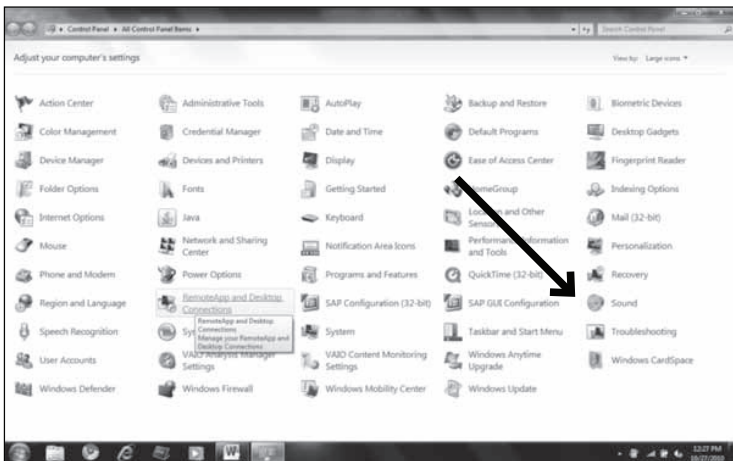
Control Panel ▸ All Control Panel Items ▸

Search Control Panel

Adjust your computer's settings

View by: Large icons ▾

Action Center

Administrative Tools

AutoPlay

Backup and Restore

Biometric Devices

Color Management

Credential Manager

Date and Time

Default Programs

Desktop Gadgets

Device Manager

Devices and Printers

Display

Ease of Access Center

Fingerprint Reader

Folder Options

Fonts

Getting Started

HomeGroup

Indexing Options

Internet Options

Java

Keyboard

Location and Other Sensors

Mail (32-bit)

Mouse

Network and Sharing Center

Notification Area Icons

Performance Information and Tools

Personalization

Phone and Modem

Power Options

Programs and Features

QuickTime (32-bit)

Recovery

Region and Language

RemoteApp and Desktop Connections

SAP Configuration (32-bit)

SAP GUI Configuration

Sound

Speech Recognition

Sync

RemoteApp and Desktop Connections
Manage your RemoteApp and Desktop Connections

System

Taskbar and Start Menu

Troubleshooting

User Accounts

VAIO Analysis Manager Settings

VAIO Content Monitoring Settings

Windows Anytime Upgrade

Windows CardSpace

Windows Defender

Windows Firewall

Windows Mobility Center

Windows Update

12:27 PM
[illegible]